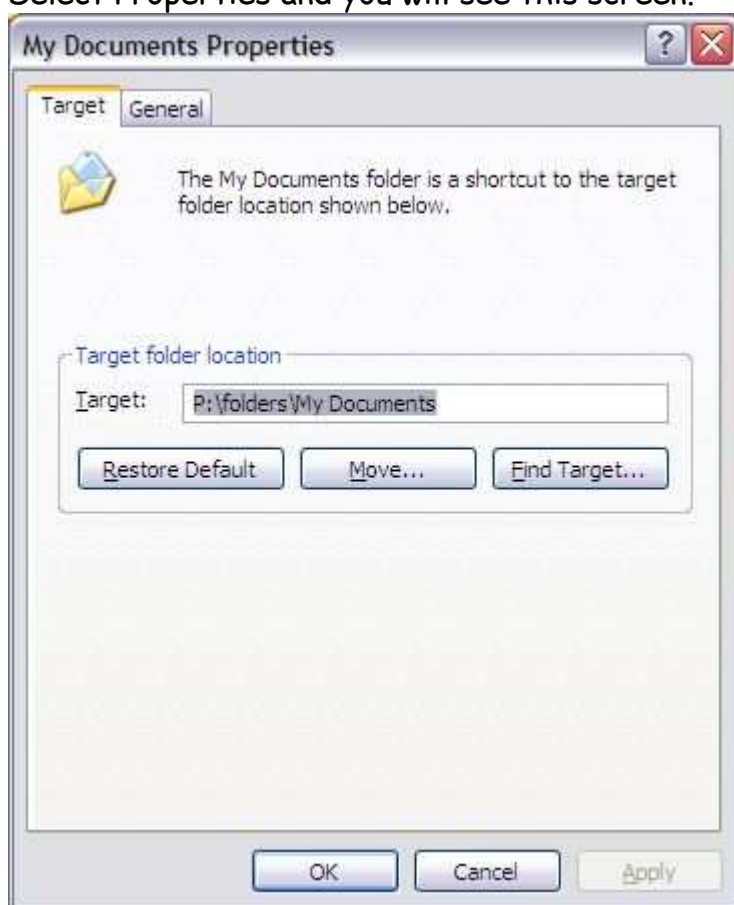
Select Properties and you will see this screen.

My Documents Properties

Target General

The My Documents folder is a shortcut to the target folder location shown below.

Target folder location

Target: P:\folders\My Documents

Restore Default Move... Find Target...

OK Cancel Apply